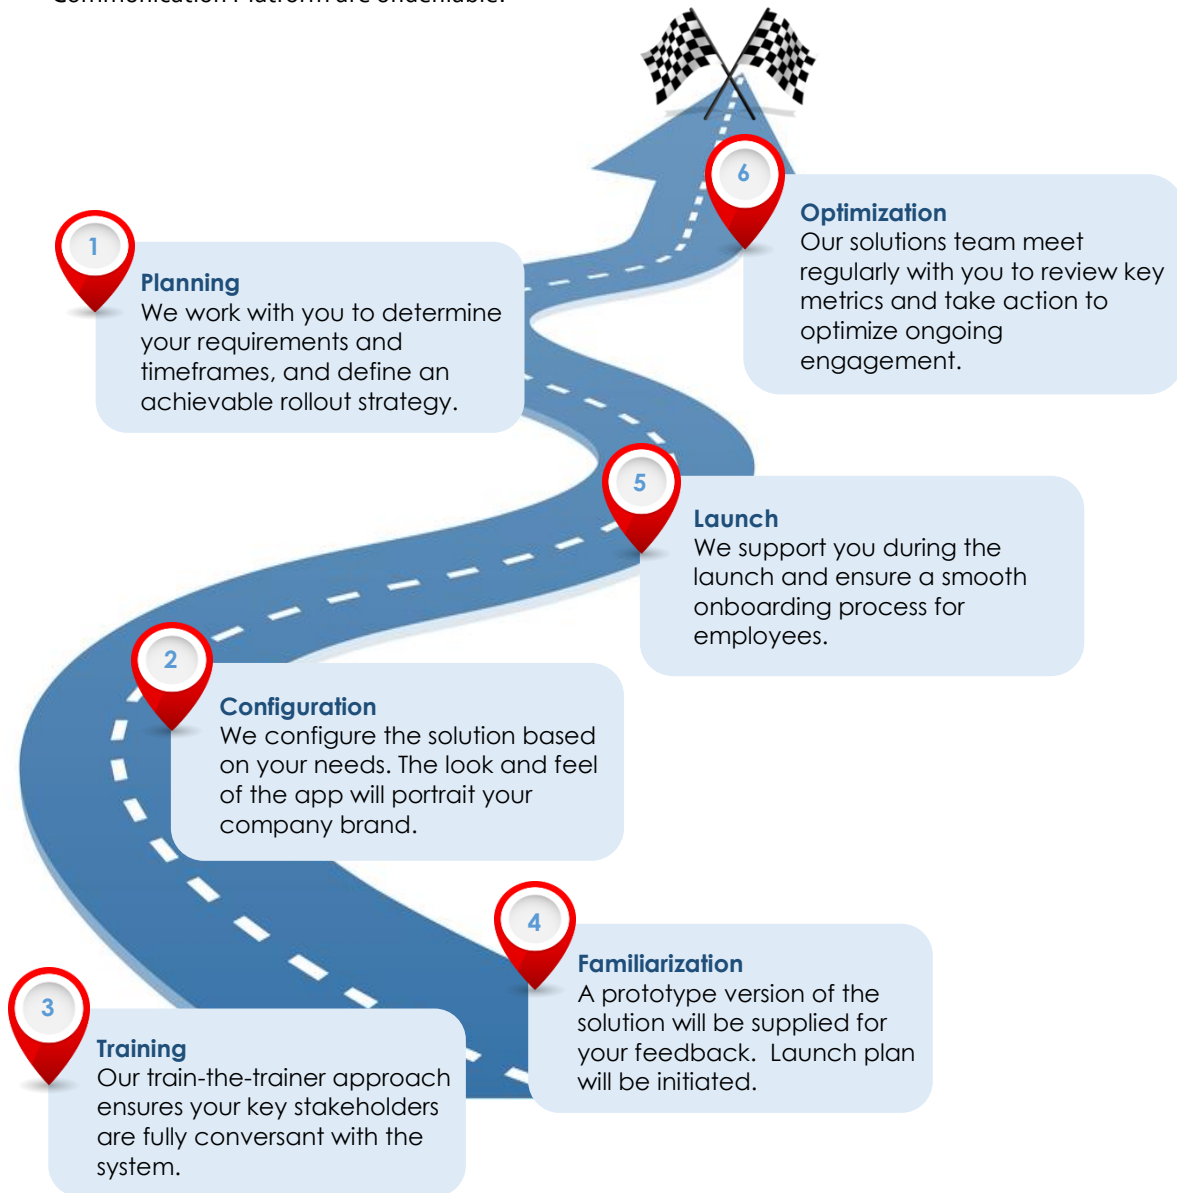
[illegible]

1

Planning
We work with you to determine your requirements and timeframes, and define an achievable rollout strategy.

6

Optimization
Our solutions team meet regularly with you to review key metrics and take action to optimize ongoing engagement.

5

Launch
We support you during the launch and ensure a smooth onboarding process for employees.

2

Configuration
We configure the solution based on your needs. The look and feel of the app will portrait your company brand.

4

Familiarization
A prototype version of the solution will be supplied for your feedback. Launch plan will be initiated.

3

Training
Our train-the-trainer approach ensures your key stakeholders are fully conversant with the system.